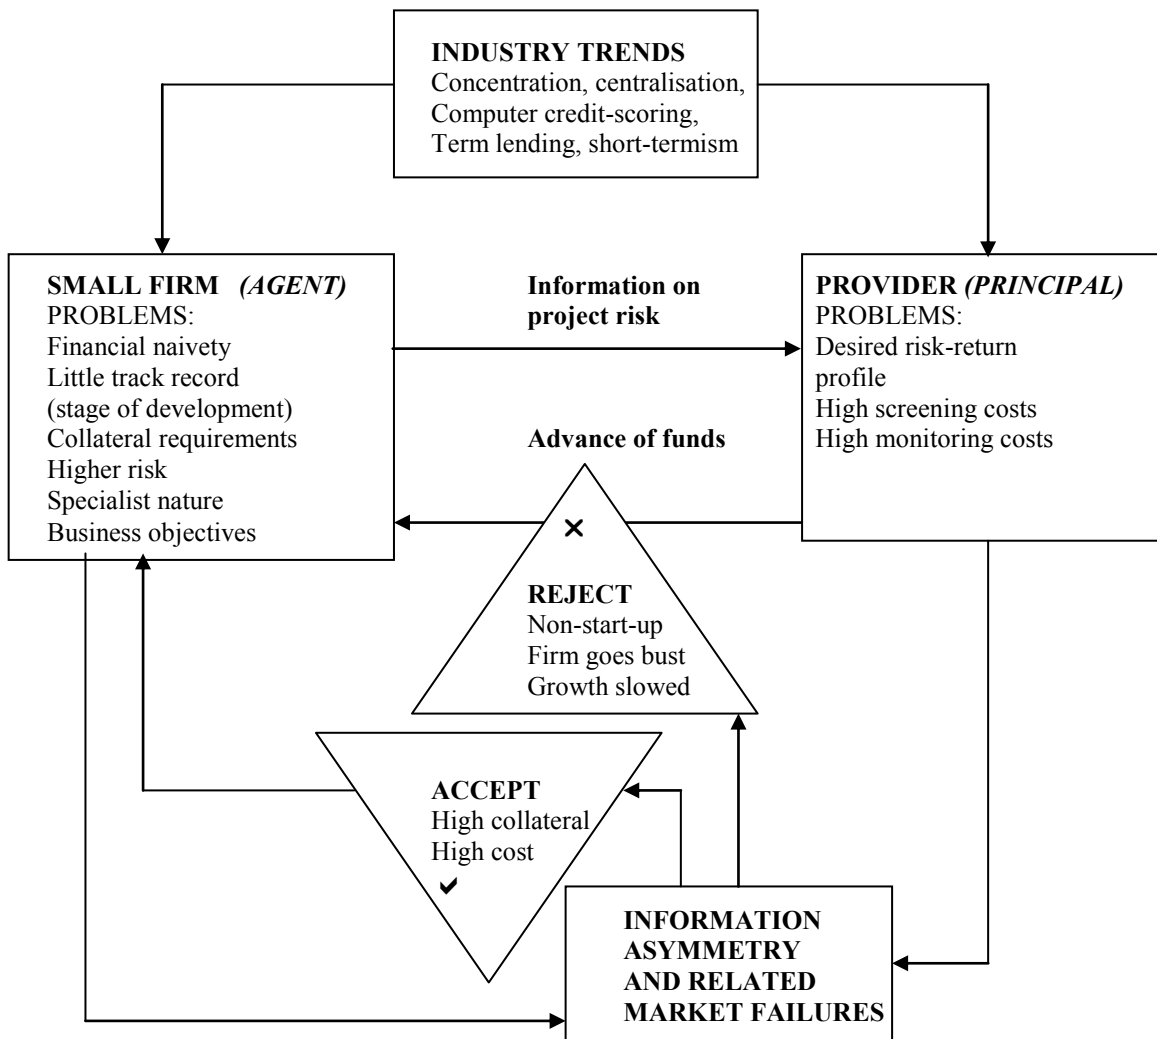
INDUSTRY TRENDS
Concentration, centralisation,
Computer credit-scoring,
Term lending, short-termism

SMALL FIRM (AGENT)
PROBLEMS:
Financial naivety
Little track record
(stage of development)
Collateral requirements
Higher risk
Specialist nature
Business objectives

Information on project risk

PROVIDER (PRINCIPAL)
PROBLEMS:
Desired risk-return profile
High screening costs
High monitoring costs

Advance of funds

×

REJECT
Non-start-up
Firm goes bust
Growth slowed

ACCEPT
High collateral
High cost
✔

INFORMATION
ASYMMETRY
AND RELATED
MARKET FAILURES